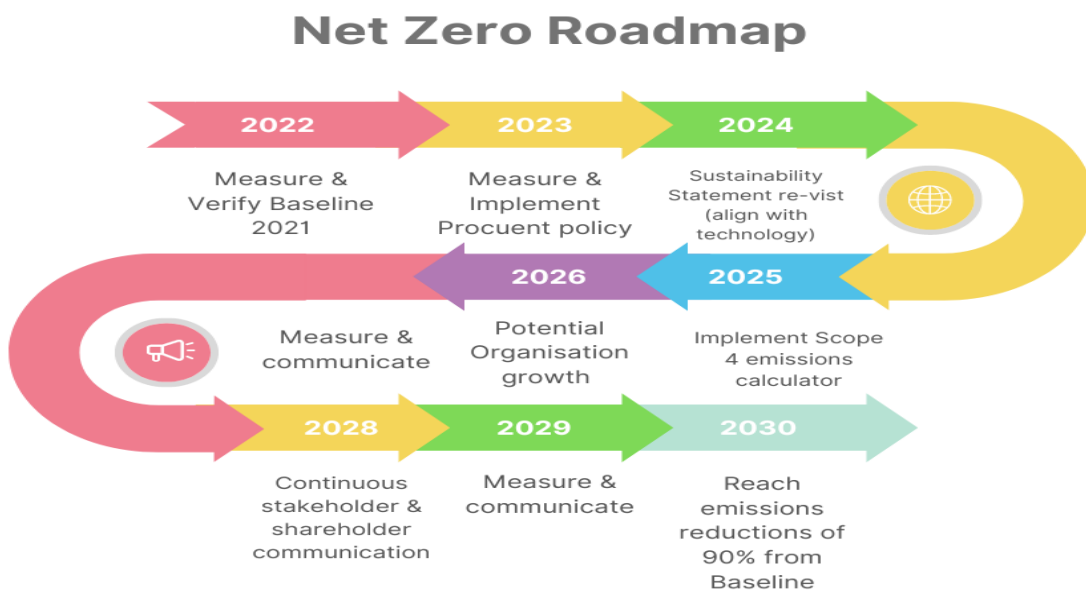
Net Zero Roadmap

2022

Measure & Verify Baseline 2021

2023

Measure & Implement Procuent policy

2024

Sustainability Statement re-vist (align with technology)

2025

Implement Scope 4 emissions calculator

2026

Potential Organisation growth

Measure & communicate

2028

Continuous stakeholder & shareholder communication

2029

Measure & communicate

2030

Reach emissions reductions of 90% from Baseline